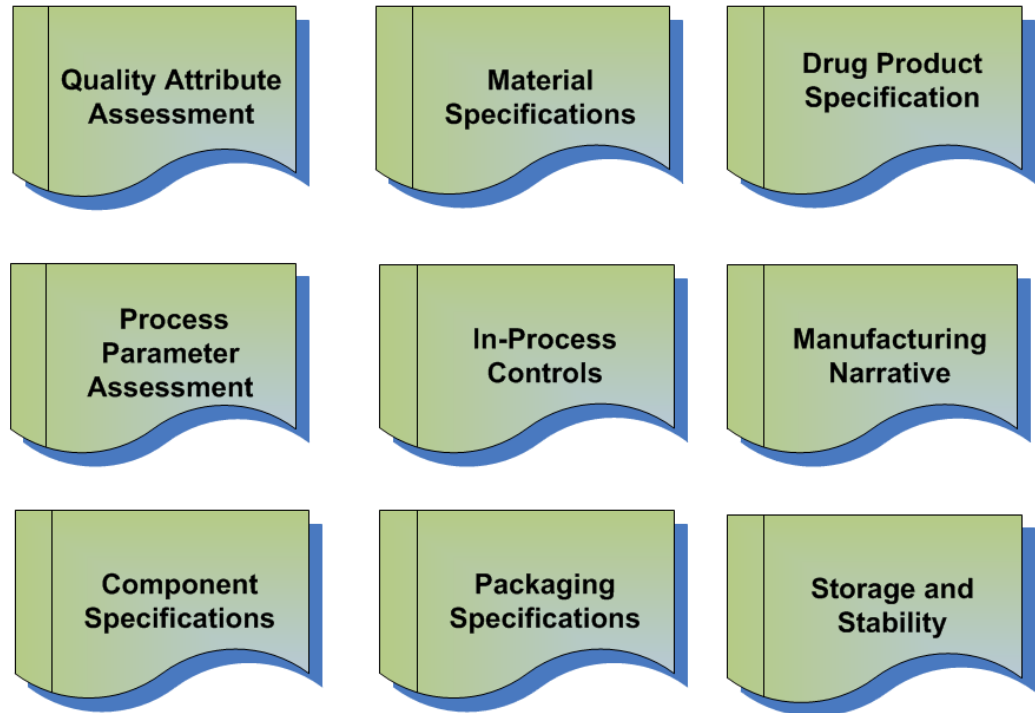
Quality Attribute Assessment

Material Specifications

Drug Product Specification

Process Parameter Assessment

In-Process Controls

Manufacturing Narrative

Component Specifications

Packaging Specifications

Storage and Stability